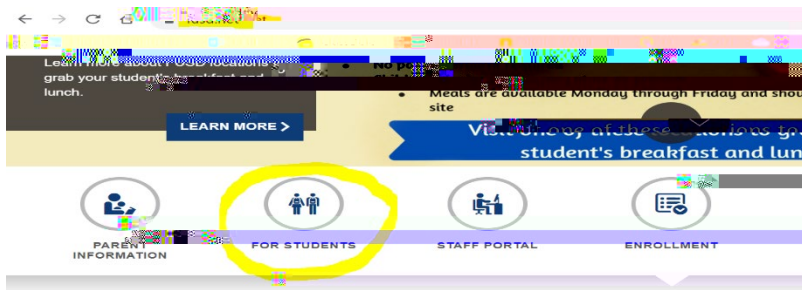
Learn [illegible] grab your student's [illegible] lunch.

LEARN MORE

No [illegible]

Meals are available Monday through Friday and shou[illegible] site

Visit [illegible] one of these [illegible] student's breakfast and lun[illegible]

PARENT INFORMATION

FOR STUDENTS

STAFF PORTAL

ENROLLMENT